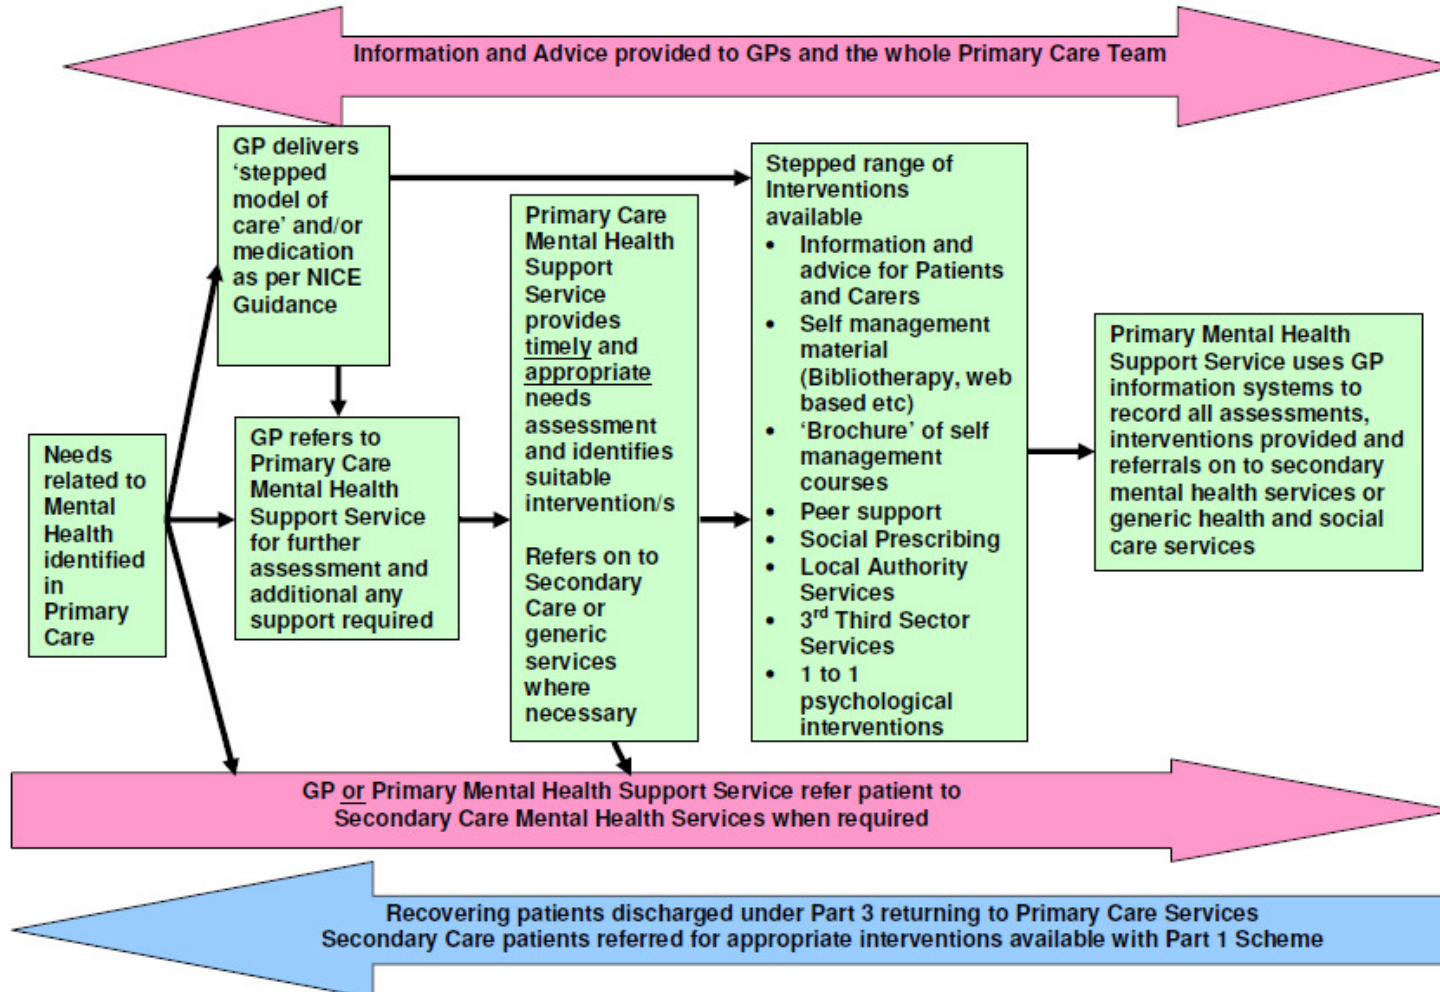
Information and Advice provided to GPs and the whole Primary Care Team

Needs related to Mental Health identified in Primary Care

GP delivers 'stepped model of care' and/or medication as per NICE Guidance

GP refers to Primary Care Mental Health Support Service for further assessment and additional any support required

Primary Care Mental Health Support Service provides timely and appropriate needs assessment and identifies suitable intervention/s

Refers on to Secondary Care or generic services where necessary

Stepped range of Interventions available
- Information and advice for Patients and Carers
- Self management material (Bibliotherapy, web based etc)
- 'Brochure' of self management courses
- Peer support
- Social Prescribing
- Local Authority Services
- 3$^{rd}$ Third Sector Services
- 1 to 1 psychological interventions

Primary Mental Health Support Service uses GP information systems to record all assessments, interventions provided and referrals on to secondary mental health services or generic health and social care services

GP or Primary Mental Health Support Service refer patient to Secondary Care Mental Health Services when required

Recovering patients discharged under Part 3 returning to Primary Care Services
Secondary Care patients referred for appropriate interventions available with Part 1 Scheme